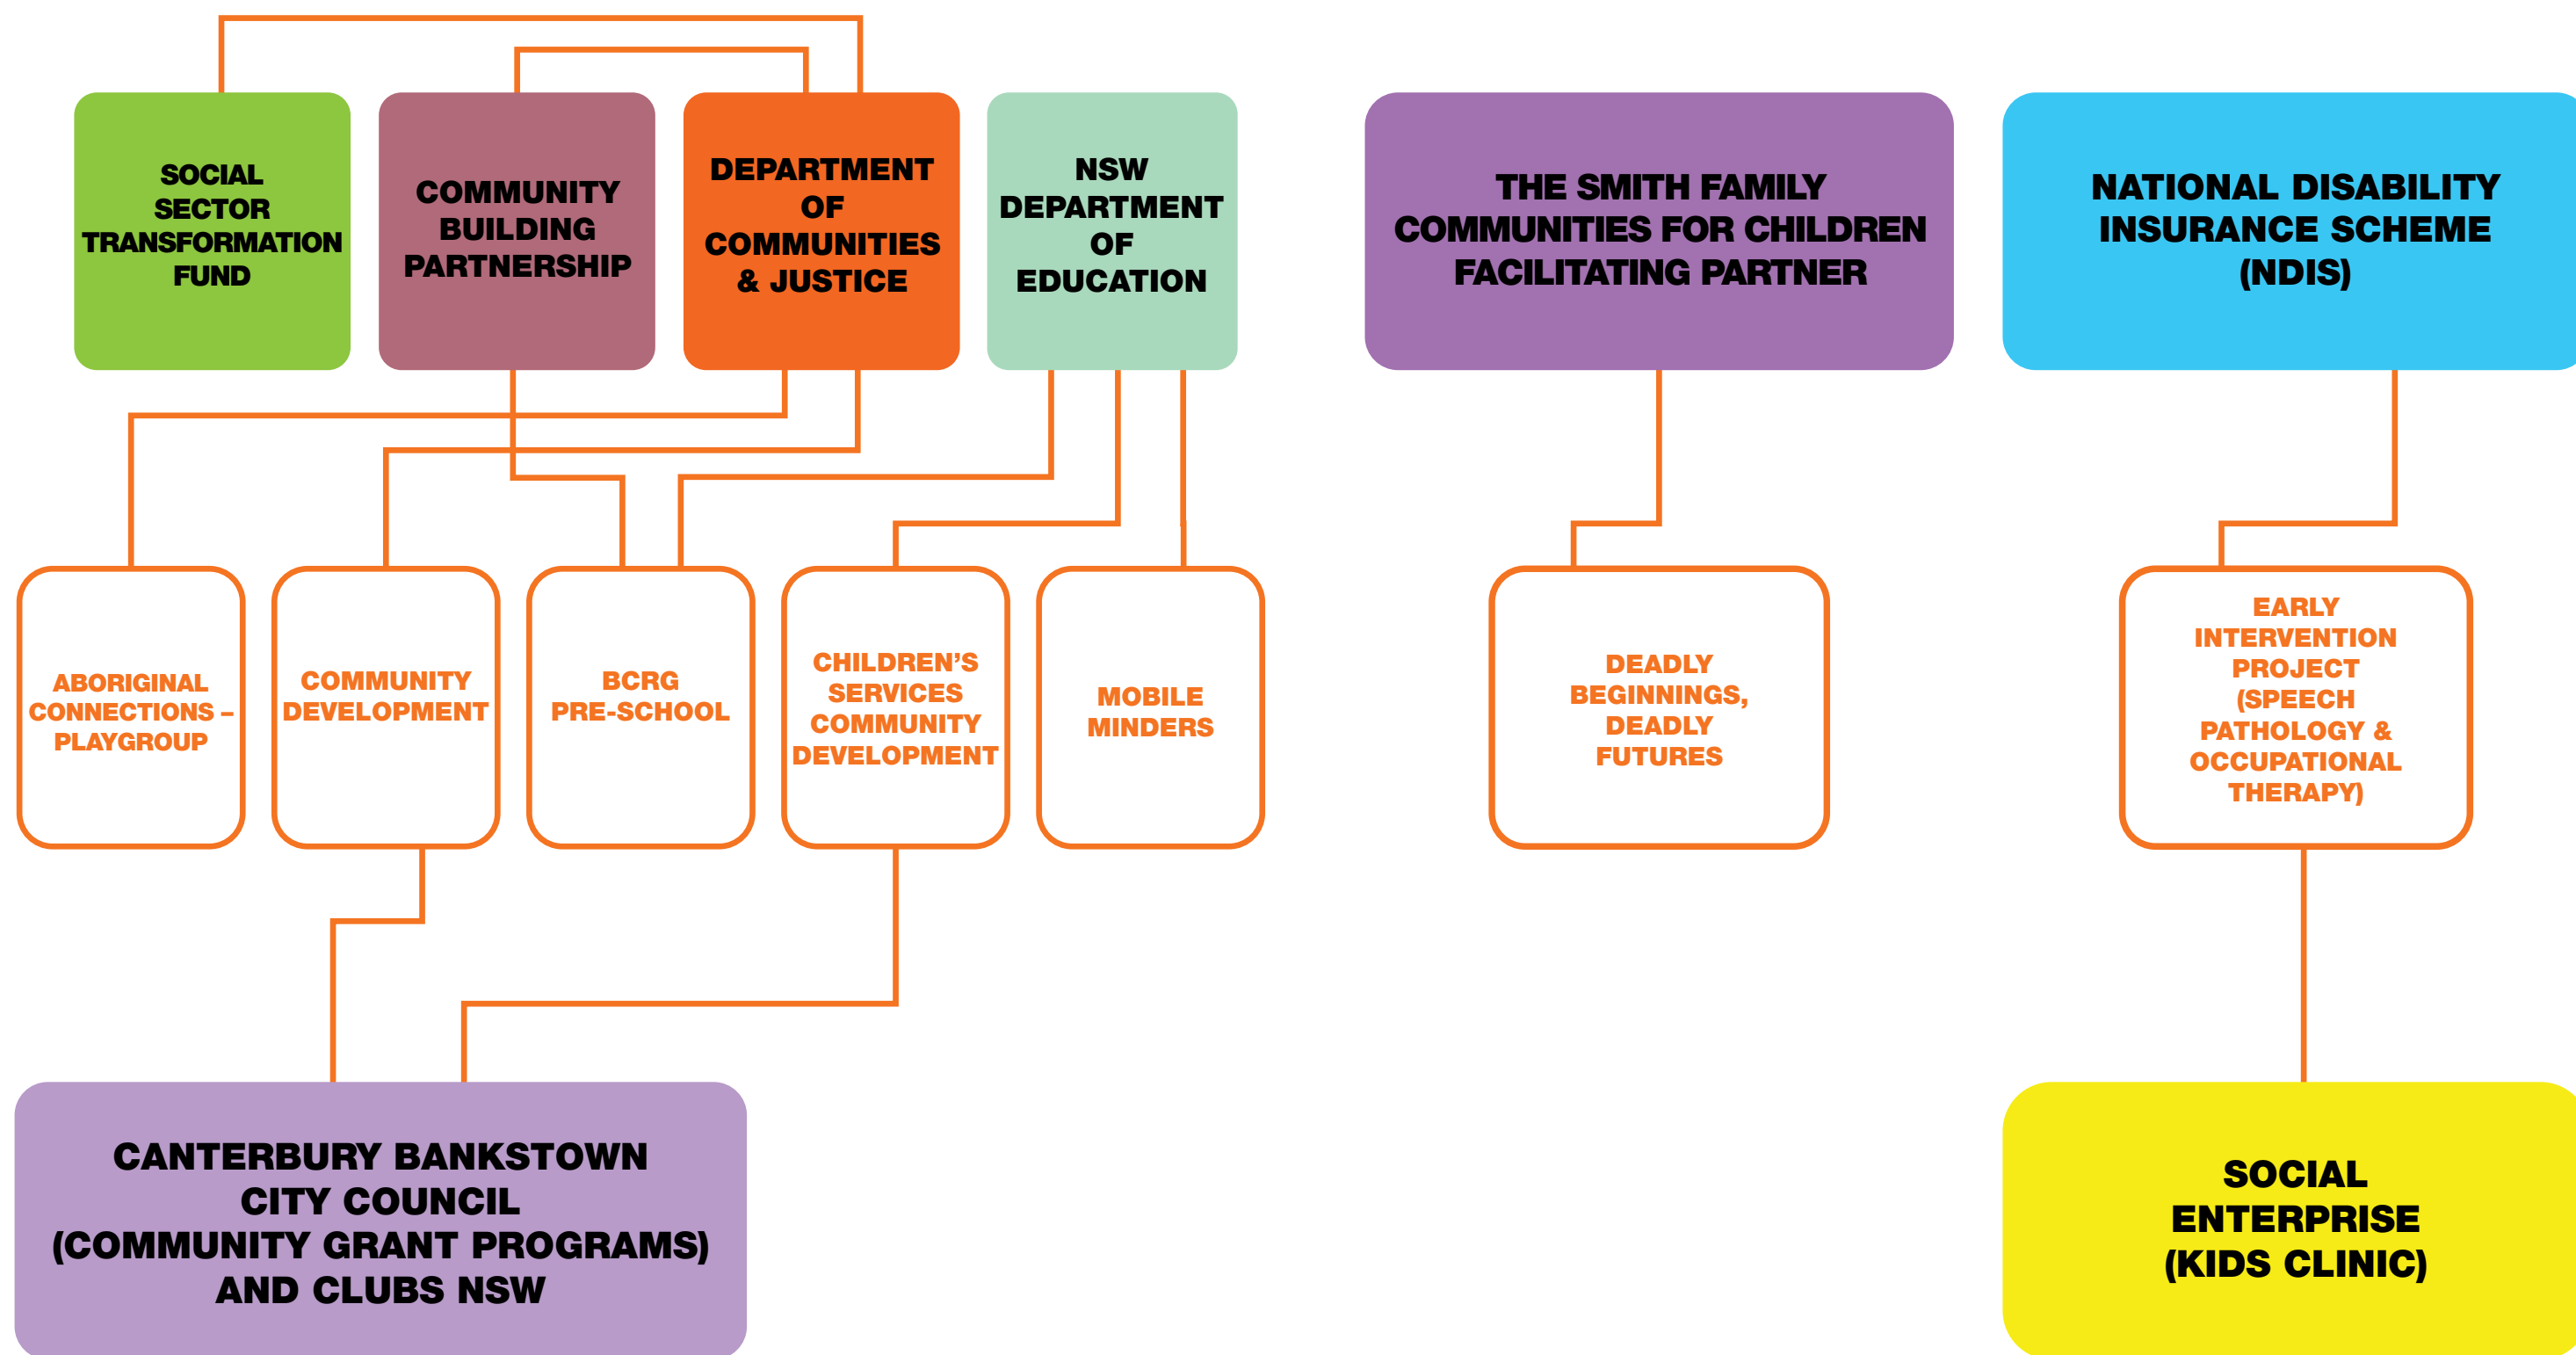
SOCIAL SECTOR TRANSFORMATION FUND

COMMUNITY BUILDING PARTNERSHIP

DEPARTMENT OF COMMUNITIES & JUSTICE

NSW DEPARTMENT OF EDUCATION

THE SMITH FAMILY COMMUNITIES FOR CHILDREN FACILITATING PARTNER

NATIONAL DISABILITY INSURANCE SCHEME (NDIS)

ABORIGINAL CONNECTIONS – PLAYGROUP

COMMUNITY DEVELOPMENT

BCRG PRE-SCHOOL

CHILDREN'S SERVICES COMMUNITY DEVELOPMENT

MOBILE MINDERS

DEADLY BEGINNINGS, DEADLY FUTURES

EARLY INTERVENTION PROJECT (SPEECH PATHOLOGY & OCCUPATIONAL THERAPY)

CANTERBURY BANKSTOWN CITY COUNCIL (COMMUNITY GRANT PROGRAMS) AND CLUBS NSW

SOCIAL ENTERPRISE (KIDS CLINIC)